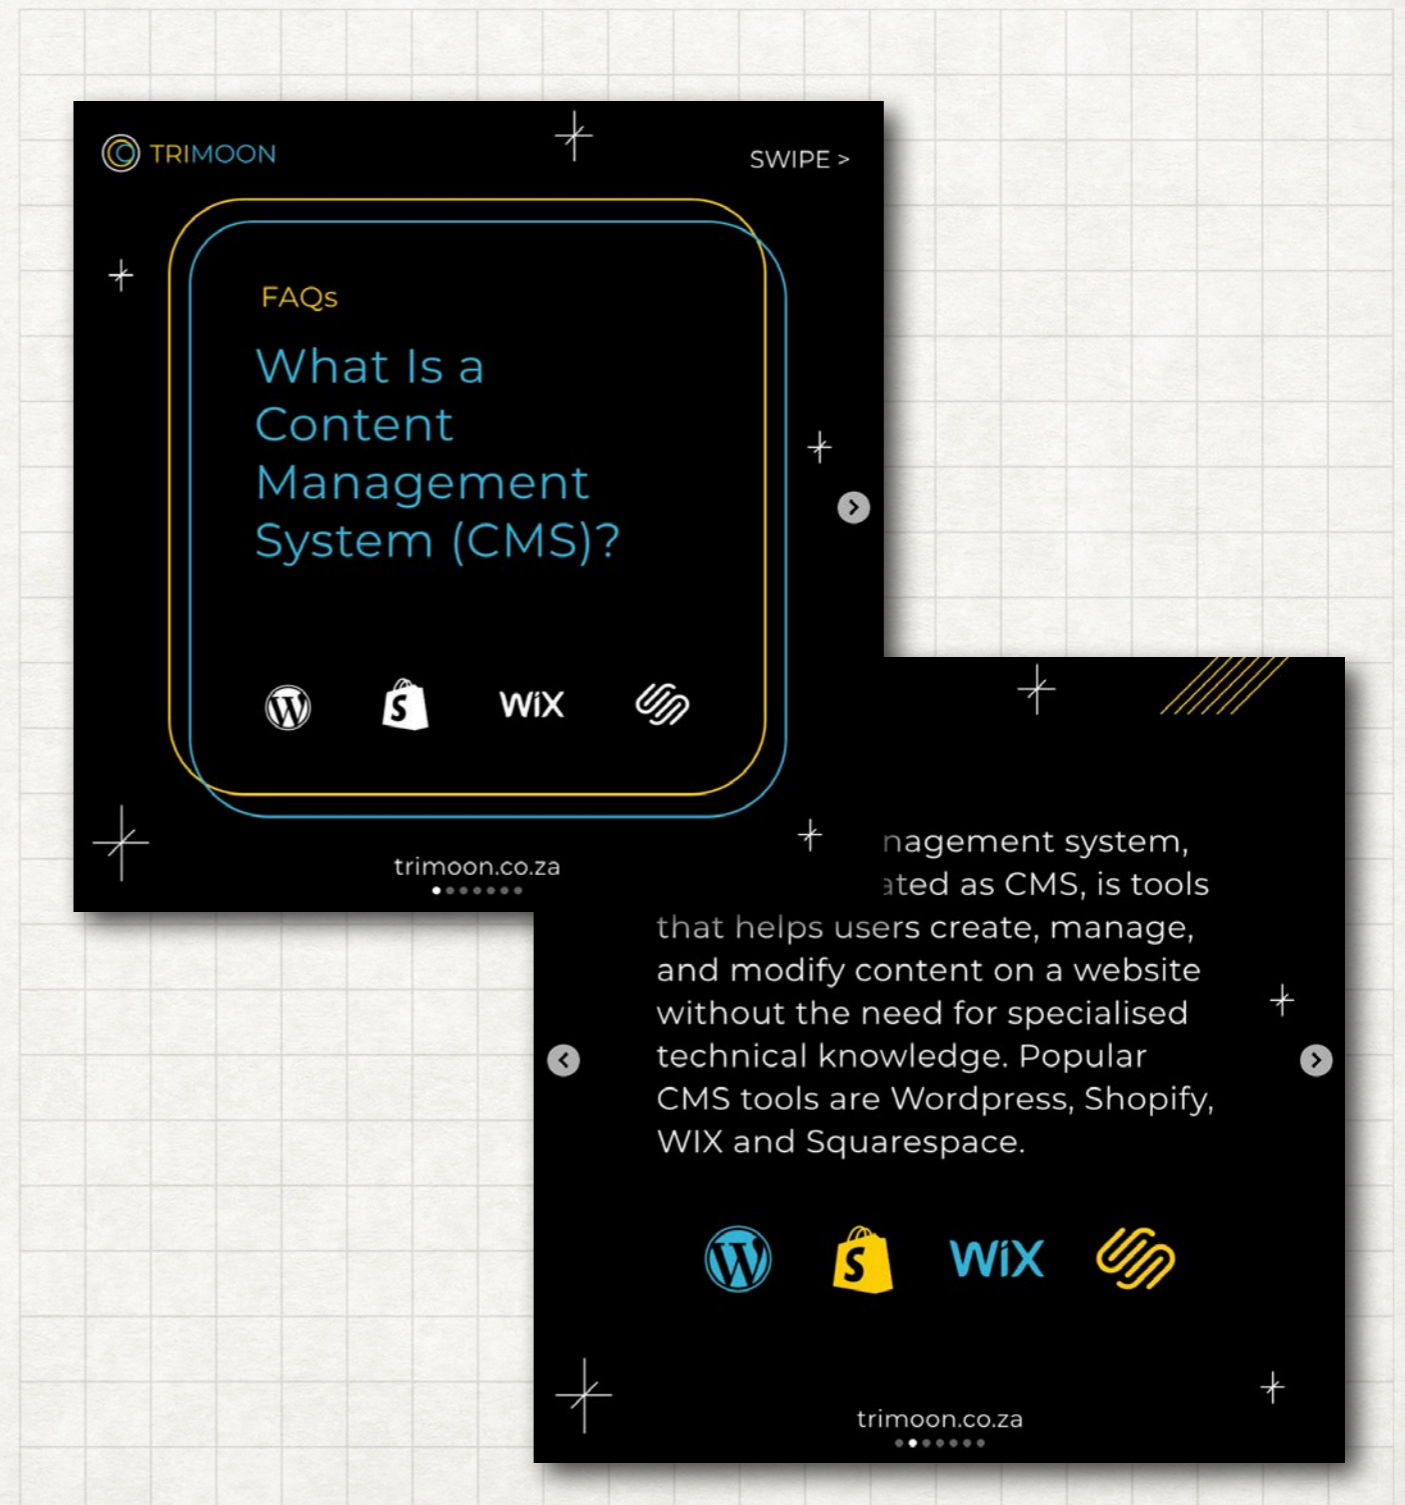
TRIMOON

SWIPE >

FAQs

What Is a Content Management System (CMS)?

WiX

trimoon.co.za

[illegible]nagement system, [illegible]ated as CMS, is tools that helps users create, manage, and modify content on a website without the need for specialised technical knowledge. Popular CMS tools are Wordpress, Shopify, WIX and Squarespace.

WiX

trimoon.co.za